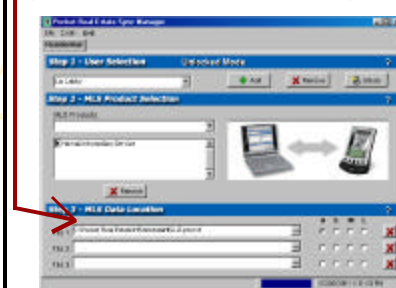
Pocket Real Estate Sync Manager
File Code Exit
Standalone

Step 1 - User Selection
Unlocked Mode
Lo Labo
Add
Remove
Unlock

Step 2 - MLS Product Selection
MLS Products
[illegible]
Remove

Step 3 - MLS Data Location
File 1 Choose Real Estate\Downloads\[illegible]
File 2
File 3
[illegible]